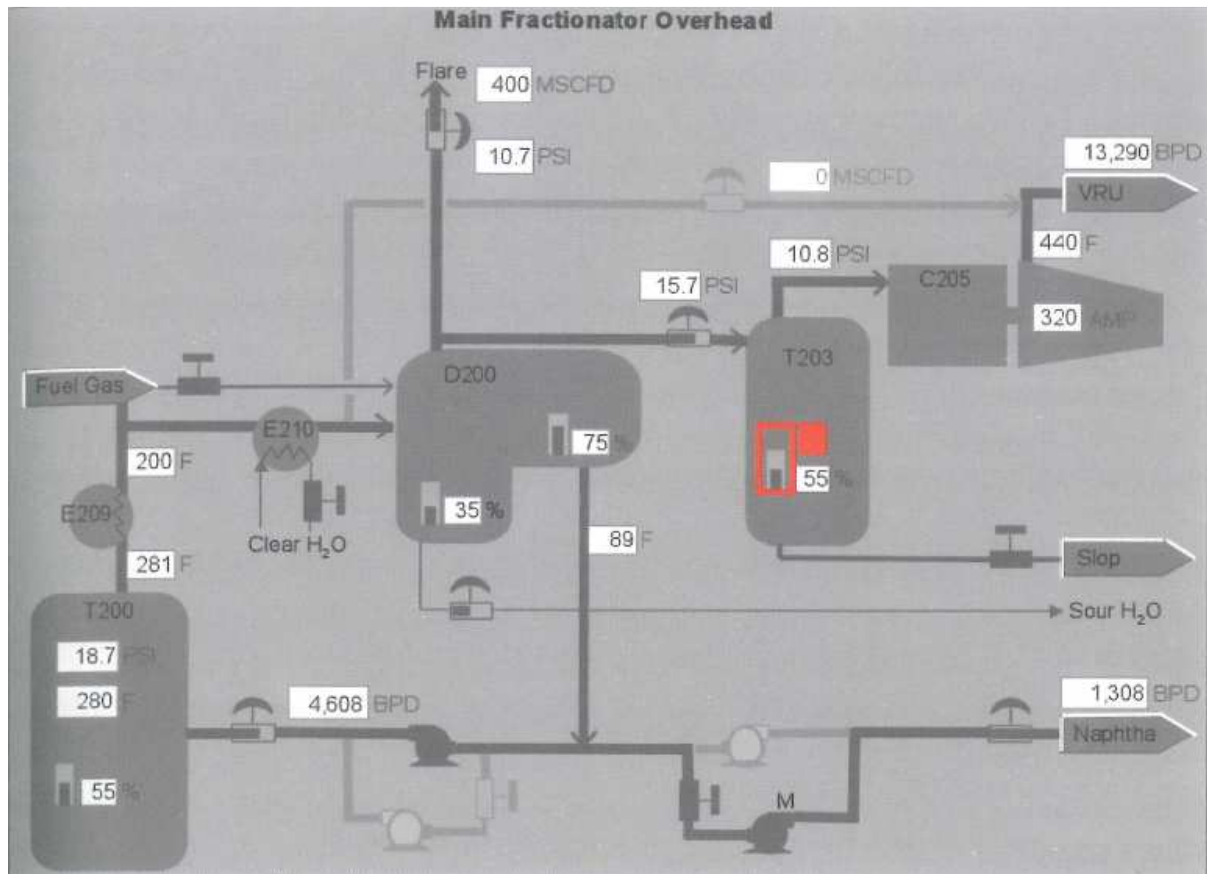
Main Fractionator Overhead

Flare
400 MSCFD
10.7 PSI
0 MSCFD
13,290 BPD
VRU
440 F
10.8 PSI
15.7 PSI
C205
320 AMP
T203
Fuel Gas
D200
E210
75 %
55 %
200 F
E209
35 %
Clear $H_2O$
89 F
281 F
Slop
Sour $H_2O$
T200
18.7 PSI
280 F
4,608 BPD
1,308 BPD
Naphtha
55 %
M